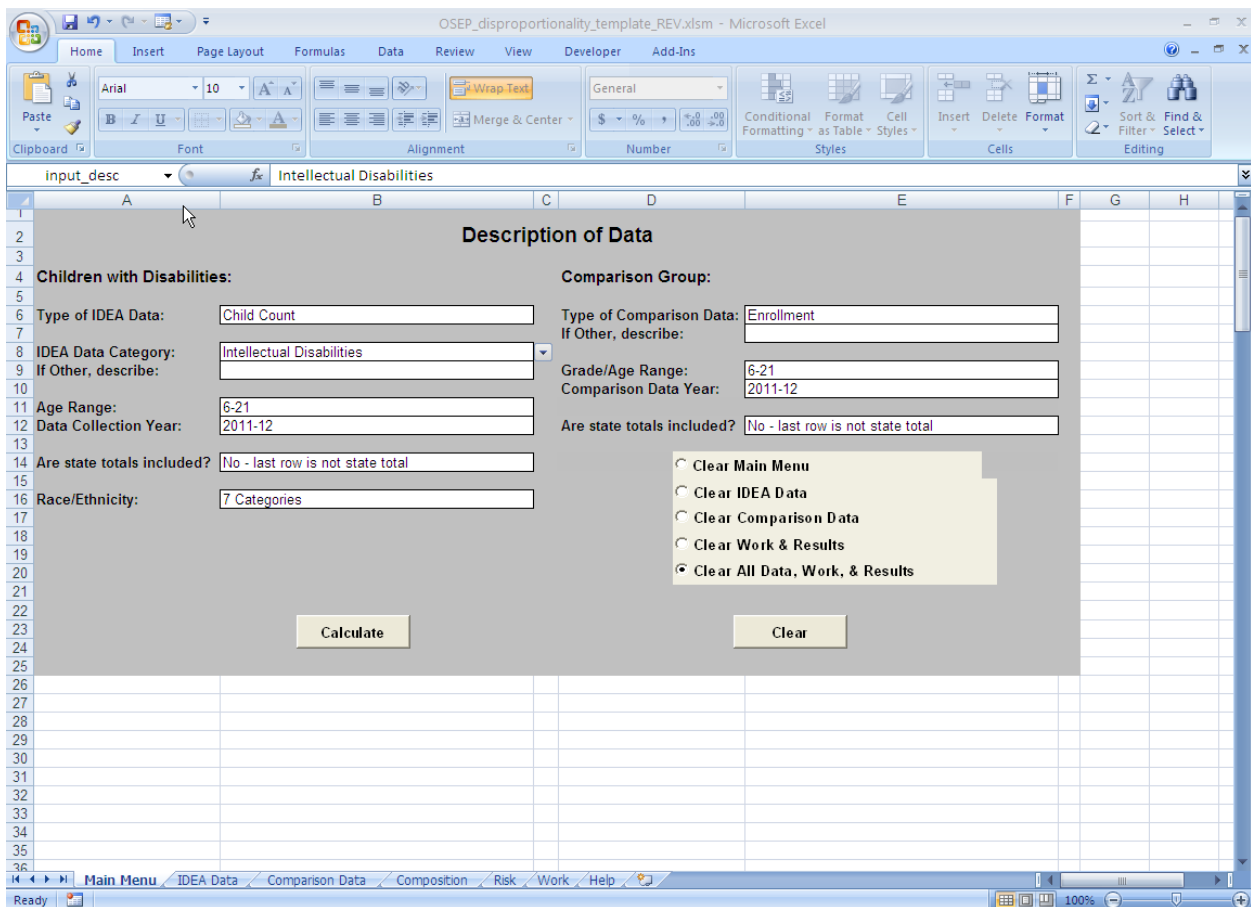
OSEP_disproportionality_template_REV.xlsm - Microsoft Excel

Home Insert Page Layout Formulas Data Review View Developer Add-Ins

Paste
Clipboard
Arial 10
B I U
Font
Wrap Text
Merge & Center
Alignment
General
$ % ,
Number
Conditional Formatting
Format as Table
Cell Styles
Styles
Insert Delete Format
Cells
Sort & Filter
Find & Select
Editing

input_desc
$f_x$ Intellectual Disabilities

A B C D E F G H

Description of Data

Children with Disabilities:

Type of IDEA Data: Child Count

IDEA Data Category: Intellectual Disabilities
If Other, describe:

Age Range: 6-21
Data Collection Year: 2011-12

Are state totals included? No - last row is not state total

Race/Ethnicity: 7 Categories

Comparison Group:

Type of Comparison Data: Enrollment
If Other, describe:

Grade/Age Range: 6-21
Comparison Data Year: 2011-12

Are state totals included? No - last row is not state total

Clear Main Menu
Clear IDEA Data
Clear Comparison Data
Clear Work & Results
Clear All Data, Work, & Results

Calculate

Clear

1 2 3 4 5 6 7 8 9 10 11 12 13 14 15 16 17 18 19 20 21 22 23 24 25 26 27 28 29 30 31 32 33 34 35 36

Main Menu IDEA Data Comparison Data Composition Risk Work Help

Ready 100%